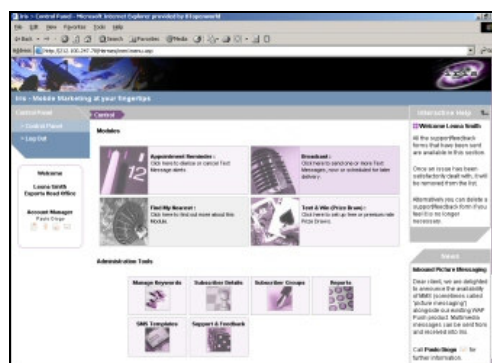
Iris - Control Panel - Microsoft Internet Explorer provided by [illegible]

File Edit View Favorites Tools Help

Back Search Favorites Media

Address http://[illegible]

Iris - Mobile Marketing at your fingertips

Control Panel

Control Panel

Log Out

Welcome

Leona Smith
Exports Head Office

Account Manager
Paolo Diego

Control

Modules

Appointment Reminder :
Click here to devise or cancel Text Message alerts

Broadcast :
Click here to send one or more Text Messages, now or scheduled for later delivery.

Find My Nearest :
Click here to find out more about this Module.

Text & Win (Prize Draw) :
Click here to set up free or premium rate Prize Draws.

Administration Tools

Manage Keywords

Subscriber Details

Subscriber Groups

Reports

SMS Templates

Support & Feedback

Alternative Help

Welcome Leona Smith

All the support/feedback forms that have been sent are available in this section.

Once an issue has been satisfactorily dealt with, it will be removed from the list.

Alternatively you can delete a support/feedback form if you feel it is no longer necessary.

News

Inbound Picture Messaging

Dear client, we are delighted to announce the availability of MMS (sometimes called "picture messaging") alongside our existing WAP Push product. Multimedia messages can be sent from and received into Iris.

Call Paolo Diego on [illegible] for further information.